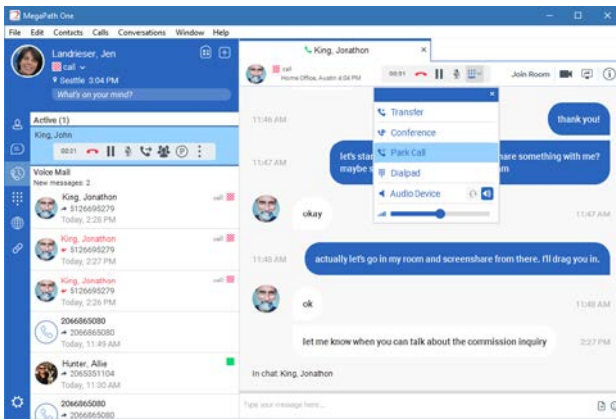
MegaPath One

File Edit Contacts Calls Conversations Window Help

Landrieser, Jen
call
Seattle 3:04 PM
What's on your mind?

King, Jonathon

call
Home Office, Austin 4:18 PM

00:01

Join Room

Active (1)
King, John
00:01

Voice Mail
New messages: 2

King, Jonathon
5126695279
Today, 2:28 PM
call

King, Jonathon
5126695279
Today, 2:27 PM
call

King, Jonathon
5126695279
Today, 2:26 PM
call

2066865080
2066865080
Today, 11:49 AM

Hunter, Allie
5125851104
Today, 11:30 AM

2066865080
2066865080

Transfer
Conference
Park Call
Dialpad
Audio Device

11:46 AM
thank you!

11:47 AM
let's star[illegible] hare something with me? maybe s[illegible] m

okay
11:47 AM

11:48 AM
actually let's go in my room and screenshare from there. I'll drag you in.

ok
11:48 AM

let me know when you can talk about the commission inquiry
2:27 PM

In chat: King, Jonathon

Type your message here...